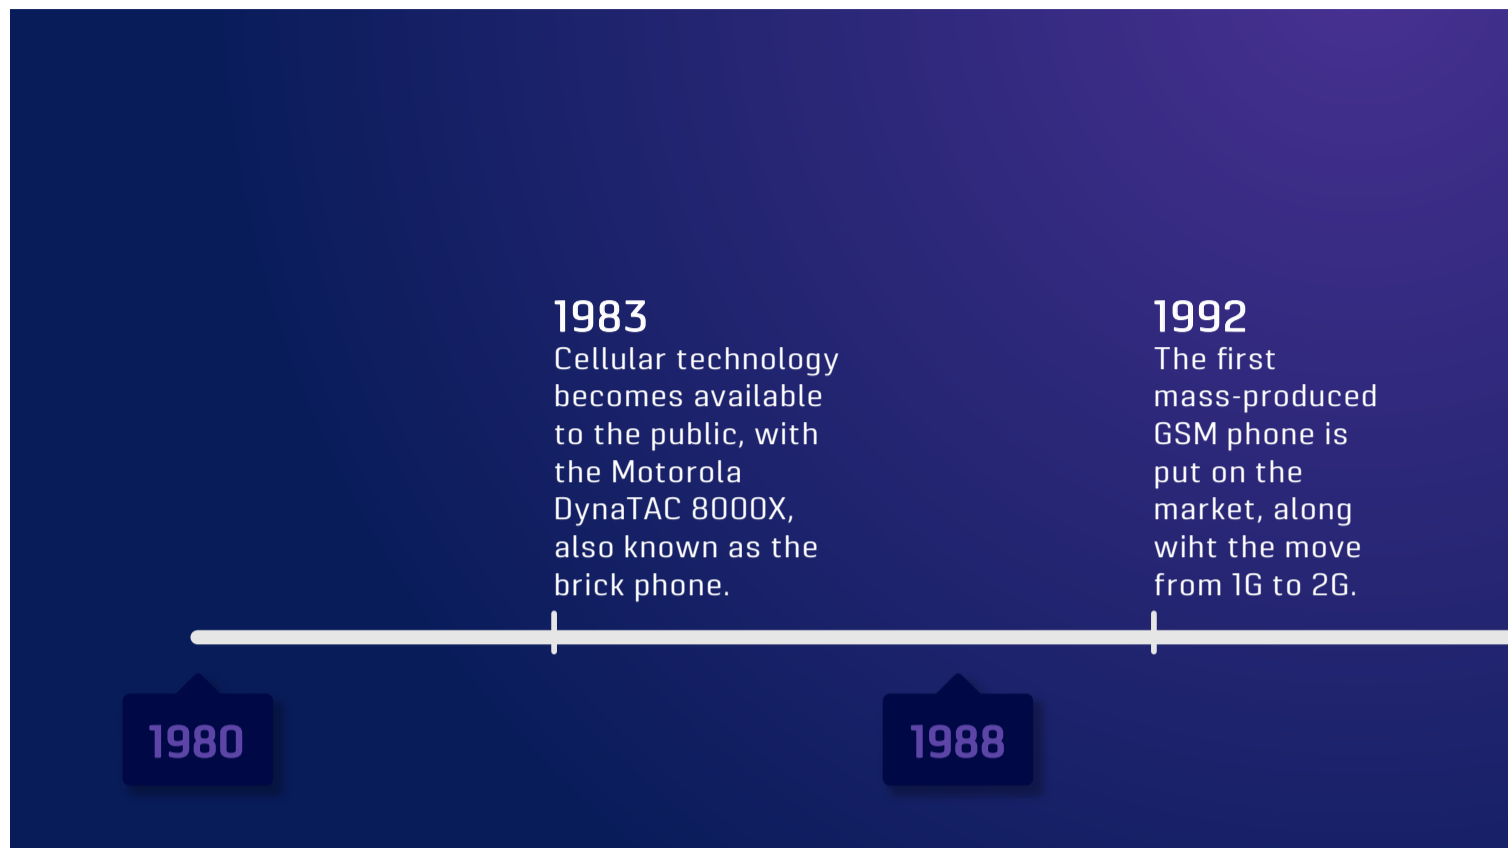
1983
Cellular technology becomes available to the public, with the Motorola DynaTAC 8000X, also known as the brick phone.

1992
The first mass-produced GSM phone is put on the market, along wiht the move from 1G to 2G.

1980

1988